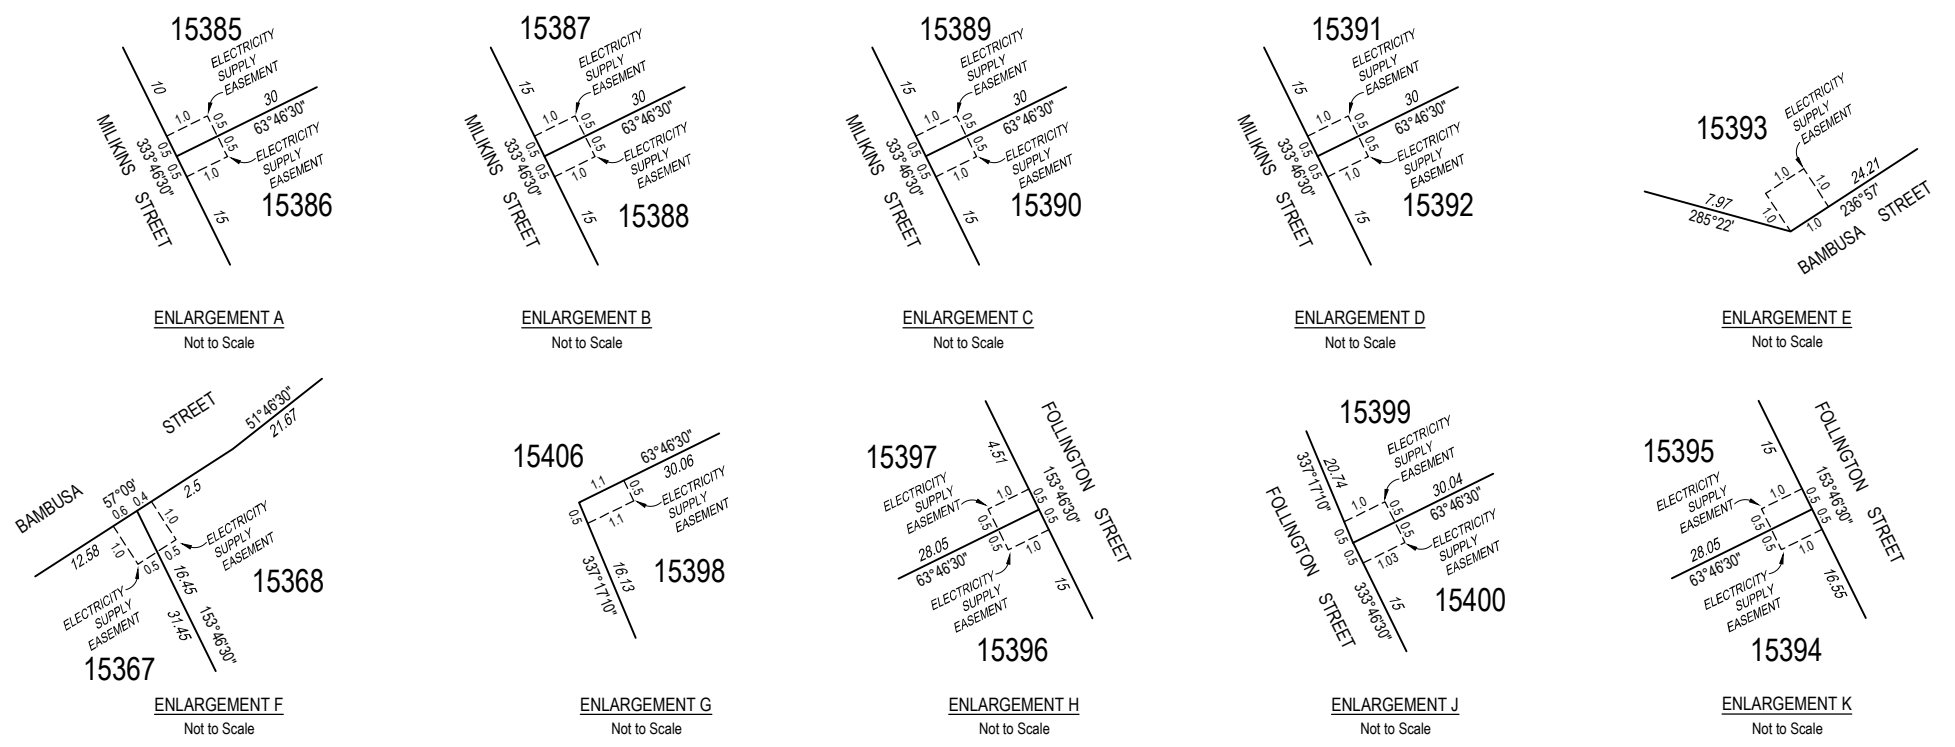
15385
ELECTRICITY SUPPLY EASEMENT
10
1.0
0.5
30
63°46'30"
MILIKINS
333°46'30"
0.5 0.5
0.5
0.5
1.0
ELECTRICITY SUPPLY EASEMENT
15386
STREET
15

ENLARGEMENT A
Not to Scale

15387
ELECTRICITY SUPPLY EASEMENT
15
1.0
0.5
30
63°46'30"
MILIKINS
333°46'30"
0.5 0.5
0.5
1.0
ELECTRICITY SUPPLY EASEMENT
STREET
15
15388

ENLARGEMENT B
Not to Scale

15389
ELECTRICITY SUPPLY EASEMENT
15
1.0
0.5
30
63°46'30"
MILIKINS
333°46'30"
0.5 0.5
0.5
1.0
ELECTRICITY SUPPLY EASEMENT
STREET
15
15390

ENLARGEMENT C
Not to Scale

15391
ELECTRICITY SUPPLY EASEMENT
15
1.0
0.5
30
63°46'30"
MILIKINS
333°46'30"
0.5 0.5
0.5
1.0
ELECTRICITY SUPPLY EASEMENT
STREET
15
15392

ENLARGEMENT D
Not to Scale

15393
ELECTRICITY SUPPLY EASEMENT
1.0
1.0
24.21
236°57'
7.97
285°22'
1.0
1.0
1.0
BAMBUSA STREET

ENLARGEMENT E
Not to Scale

STREET
51°46'30"
21.67
BAMBUSA
57°09'
0.6 0.4
2.5
1.0
ELECTRICITY SUPPLY EASEMENT
12.58
1.0
0.5
0.5
16.45
15368
ELECTRICITY SUPPLY EASEMENT
31.45
153°46'30"
15367

ENLARGEMENT F
Not to Scale

15406
63°46'30"
30.06
1.1
0.5
ELECTRICITY SUPPLY EASEMENT
0.5
1.1
337°17'10"
16.13
15398

ENLARGEMENT G
Not to Scale

FOLLINGTON
15397
4.51
153°46'30"
ELECTRICITY SUPPLY EASEMENT
1.0
0.5 0.5
0.5
STREET
28.05
63°46'30"
0.5
1.0
ELECTRICITY SUPPLY EASEMENT
15
15396

ENLARGEMENT H
Not to Scale

15399
ELECTRICITY SUPPLY EASEMENT
337°17'10"
20.74
1.0
0.5
30.04
63°46'30"
FOLLINGTON
0.5 0.5
0.5
1.03
ELECTRICITY SUPPLY EASEMENT
STREET
333°46'30"
15
15400

ENLARGEMENT J
Not to Scale

15395
15
FOLLINGTON
153°46'30"
ELECTRICITY SUPPLY EASEMENT
1.0
0.5 0.5
0.5
STREET
28.05
63°46'30"
0.5
1.0
ELECTRICITY SUPPLY EASEMENT
16.55
15394

ENLARGEMENT K
Not to Scale